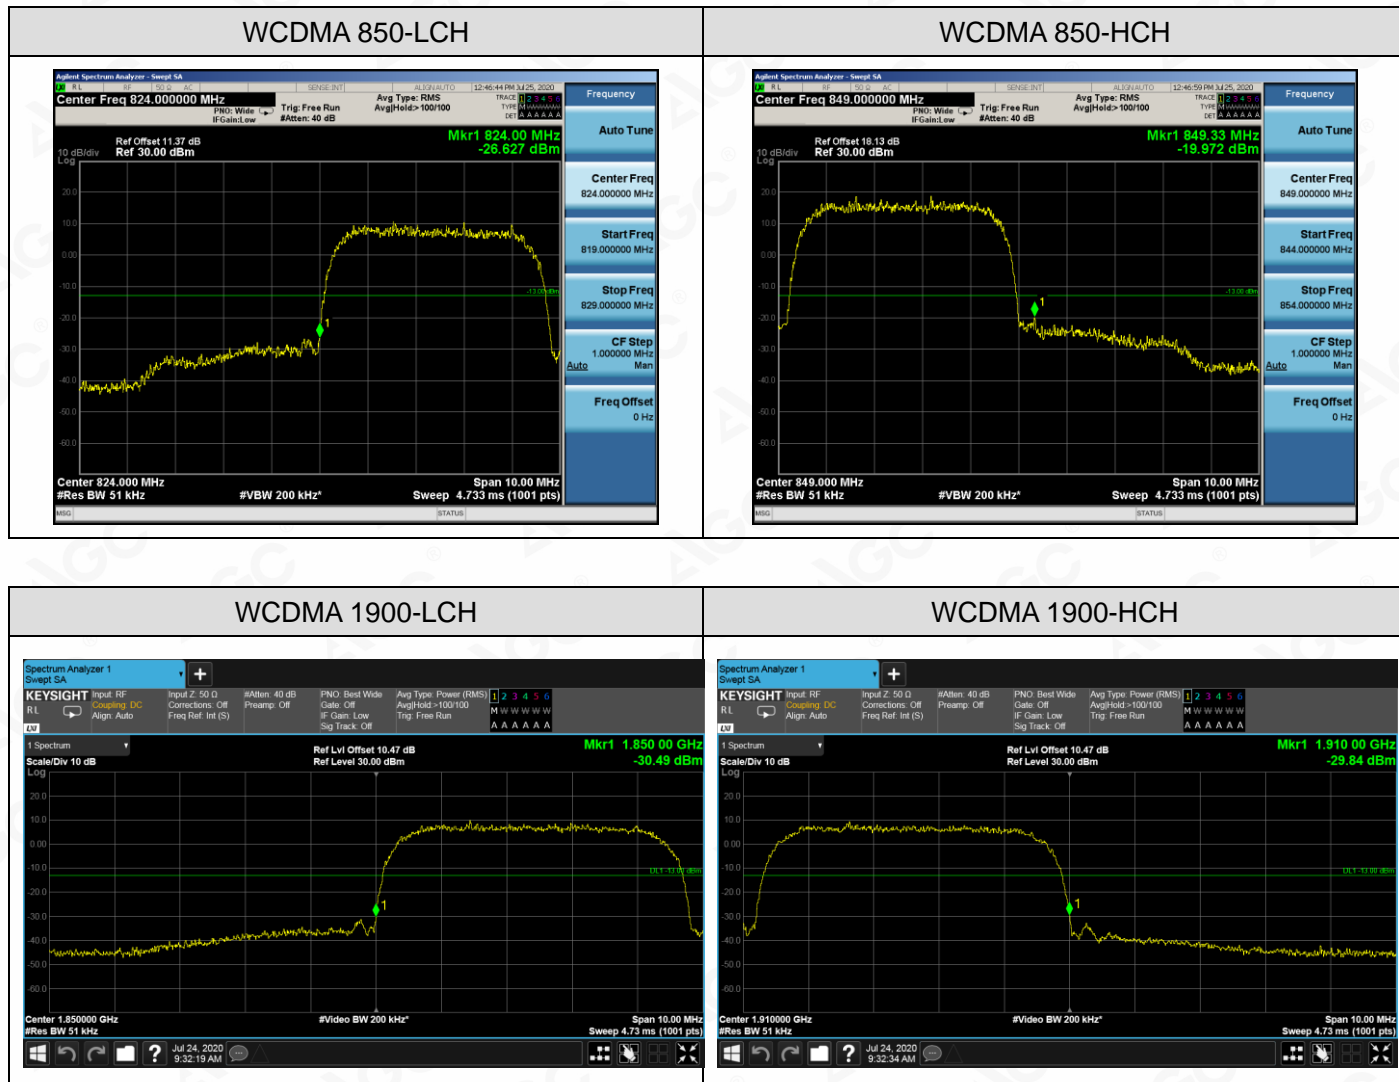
| WCDMA 850-LCH | WCDMA 850-HCH |
|---|---|

Agilent Spectrum Analyzer - Swept SA
RL RF 50 Ω AC SENSE:INT ALIGN AUTO 12:46:44 PM Jul 25, 2020
Center Freq 824.000000 MHz
PNO: Wide IFGain:Low
Trig: Free Run #Atten: 40 dB
Avg Type: RMS Avg|Hold:>100/100
TRACE 1 2 3 4 5 6 TYPE M WWWWW DET A A A A A A
Frequency
Ref Offset 11.37 dB
10 dB/div Ref 30.00 dBm
Log
Mkr1 824.00 MHz
-26.627 dBm
Auto Tune
Center Freq 824.000000 MHz
Start Freq 819.000000 MHz
Stop Freq 829.000000 MHz
CF Step 1.000000 MHz Auto Man
Freq Offset 0 Hz
20.0 10.0 0.00 -10.0 -20.0 -30.0 -40.0 -50.0 -60.0
-13.00 dBm
1
Center 824.000 MHz
#Res BW 51 kHz
#VBW 200 kHz*
Span 10.00 MHz
Sweep 4.733 ms (1001 pts)
MSG STATUS

Agilent Spectrum Analyzer - Swept SA
RL RF 50 Ω AC SENSE:INT ALIGN AUTO 12:46:59 PM Jul 25, 2020
Center Freq 849.000000 MHz
PNO: Wide IFGain:Low
Trig: Free Run #Atten: 40 dB
Avg Type: RMS Avg|Hold:>100/100
TRACE 1 2 3 4 5 6 TYPE M WWWWW DET A A A A A A
Frequency
Ref Offset 18.13 dB
10 dB/div Ref 30.00 dBm
Log
Mkr1 849.33 MHz
-19.972 dBm
Auto Tune
Center Freq 849.000000 MHz
Start Freq 844.000000 MHz
Stop Freq 854.000000 MHz
CF Step 1.000000 MHz Auto Man
Freq Offset 0 Hz
20.0 10.0 0.00 -10.0 -20.0 -30.0 -40.0 -50.0 -60.0
-13.00 dBm
1
Center 849.000 MHz
#Res BW 51 kHz
#VBW 200 kHz*
Span 10.00 MHz
Sweep 4.733 ms (1001 pts)
MSG STATUS

| WCDMA 1900-LCH | WCDMA 1900-HCH |
|---|---|

Spectrum Analyzer 1 Swept SA
KEYSIGHT Input: RF Coupling: DC Align: Auto
Input Z: 50 Ω Corrections: Off Freq Ref: Int (S)
#Atten: 40 dB Preamp: Off
PNO: Best Wide Gate: Off IF Gain: Low Sig Track: Off
Avg Type: Power (RMS) Avg|Hold:>100/100 Trig: Free Run
1 2 3 4 5 6 M W W W W W A A A A A A
1 Spectrum
Scale/Div 10 dB
Log
Ref Lvl Offset 10.47 dB
Ref Level 30.00 dBm
Mkr1 1.850 00 GHz
-30.49 dBm
20.0 10.0 0.00 -10.0 -20.0 -30.0 -40.0 -50.0 -60.0
DL1 -13.00 dBm
1
Center 1.850000 GHz
#Res BW 51 kHz
#Video BW 200 kHz*
Span 10.00 MHz
Sweep 4.73 ms (1001 pts)
Jul 24, 2020 9:32:19 AM

Spectrum Analyzer 1 Swept SA
KEYSIGHT Input: RF Coupling: DC Align: Auto
Input Z: 50 Ω Corrections: Off Freq Ref: Int (S)
#Atten: 40 dB Preamp: Off
PNO: Best Wide Gate: Off IF Gain: Low Sig Track: Off
Avg Type: Power (RMS) Avg|Hold:>100/100 Trig: Free Run
1 2 3 4 5 6 M W W W W W A A A A A A
1 Spectrum
Scale/Div 10 dB
Log
Ref Lvl Offset 10.47 dB
Ref Level 30.00 dBm
Mkr1 1.910 00 GHz
-29.84 dBm
20.0 10.0 0.00 -10.0 -20.0 -30.0 -40.0 -50.0 -60.0
DL1 -13.00 dBm
1
Center 1.910000 GHz
#Res BW 51 kHz
#Video BW 200 kHz*
Span 10.00 MHz
Sweep 4.73 ms (1001 pts)
Jul 24, 2020 9:32:34 AM